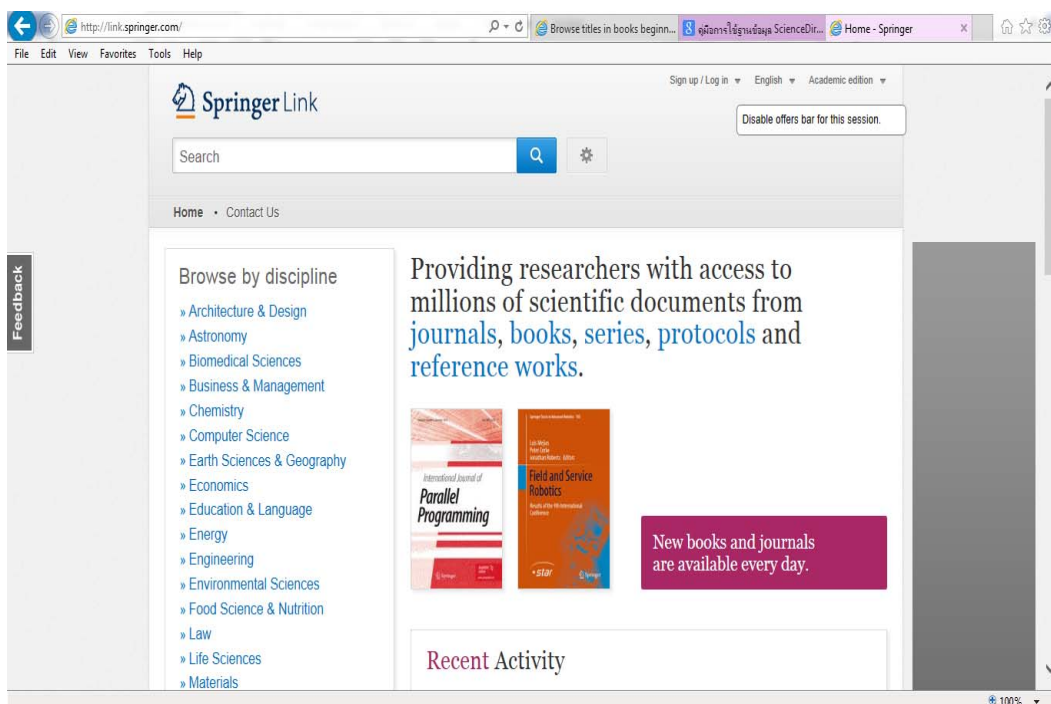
http://link.springer.com/

Browse titles in books beginn... คู่มือการใช้ฐานข้อมูล ScienceDir... Home - Springer

File Edit View Favorites Tools Help

Sign up / Log in English Academic edition

Springer Link

Disable offers bar for this session.

Search

Home • Contact Us

Feedback

Browse by discipline

» Architecture & Design
» Astronomy
» Biomedical Sciences
» Business & Management
» Chemistry
» Computer Science
» Earth Sciences & Geography
» Economics
» Education & Language
» Energy
» Engineering
» Environmental Sciences
» Food Science & Nutrition
» Law
» Life Sciences
» Materials

Providing researchers with access to millions of scientific documents from journals, books, series, protocols and reference works.

International Journal of Parallel Programming

Field and Service Robotics

star

New books and journals are available every day.

Recent Activity

100%